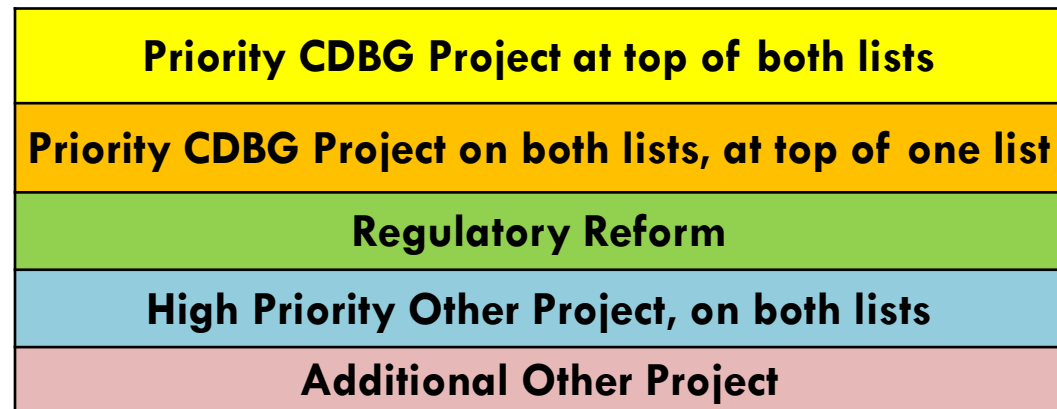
| Priority CDBG Project at top of both lists |
|---|
| Priority CDBG Project on both lists, at top of one list |
| Regulatory Reform |
| High Priority Other Project, on both lists |
| Additional Other Project |